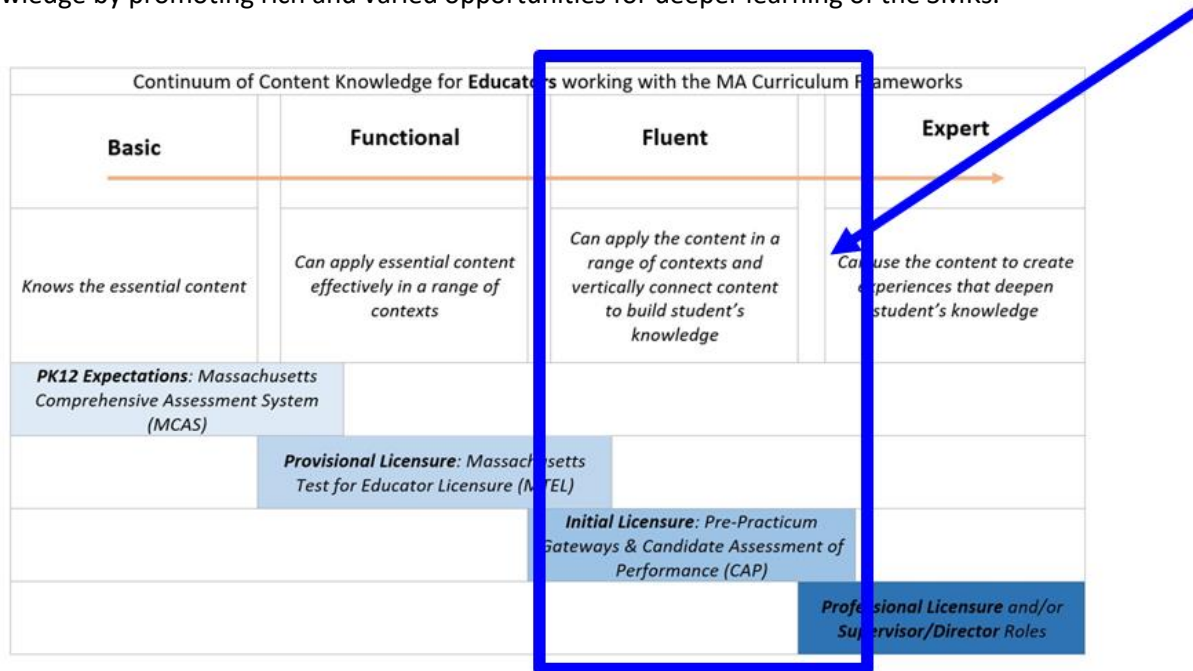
wledge by promoting rich and varied opportunities for deeper learning of the SMKs.

| Continuum of Content Knowledge for **Educat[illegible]s** working with the MA Curriculum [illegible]ameworks | | | |
|---|---|---|---|
| **Basic** | **Functional** | **Fluent** | **Expert** |
| *Knows the essential content* | *Can apply essential content effectively in a range of contexts* | *Can apply the content in a range of contexts and vertically connect content to build student's knowledge* | *Ca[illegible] use the content to create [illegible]xperiences that deepen student's knowledge* |

***PK12 Expectations**: Massachusetts Comprehensive Assessment System (MCAS)*

***Provisional Licensure**: Massach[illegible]setts Test for Educator Licensure (M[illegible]TEL)*

***Initial Licensure**: Pre-Practicum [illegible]ateways & Candidate Assessment of Performance (CAP)*

***Profe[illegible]sional Licensure** and/or **Su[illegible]rvisor/Director** Roles*